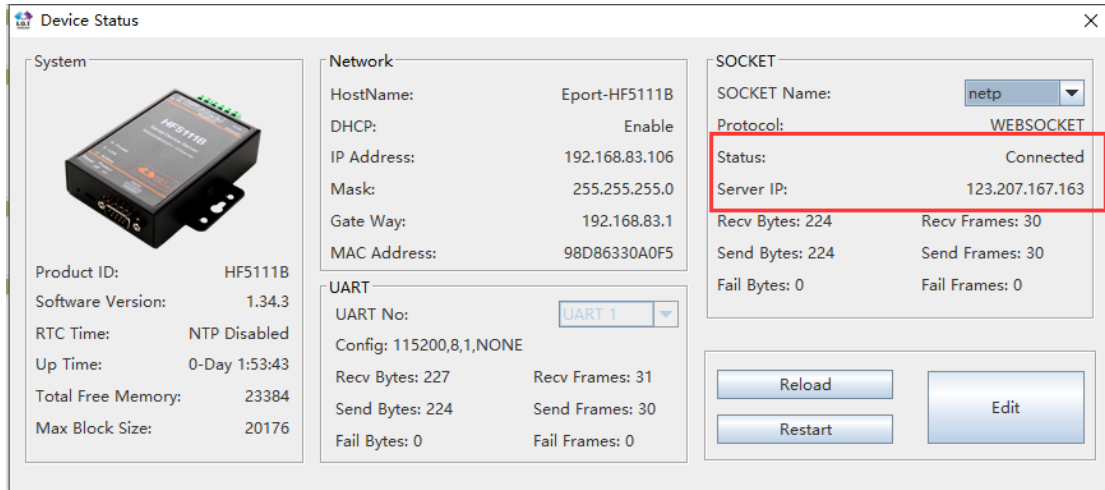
Device Status

System

HF5111B

Product ID: HF5111B
Software Version: 1.34.3
RTC Time: NTP Disabled
Up Time: 0-Day 1:53:43
Total Free Memory: 23384
Max Block Size: 20176

Network
HostName: Eport-HF5111B
DHCP: Enable
IP Address: 192.168.83.106
Mask: 255.255.255.0
Gate Way: 192.168.83.1
MAC Address: 98D86330A0F5

UART
UART No: UART 1
Config: 115200,8,1,NONE
Recv Bytes: 227
Recv Frames: 31
Send Bytes: 224
Send Frames: 30
Fail Bytes: 0
Fail Frames: 0

SOCKET
SOCKET Name: netp
Protocol: WEBSOCKET
Status: Connected
Server IP: 123.207.167.163
Recv Bytes: 224
Recv Frames: 30
Send Bytes: 224
Send Frames: 30
Fail Bytes: 0
Fail Frames: 0

Reload
Restart
Edit